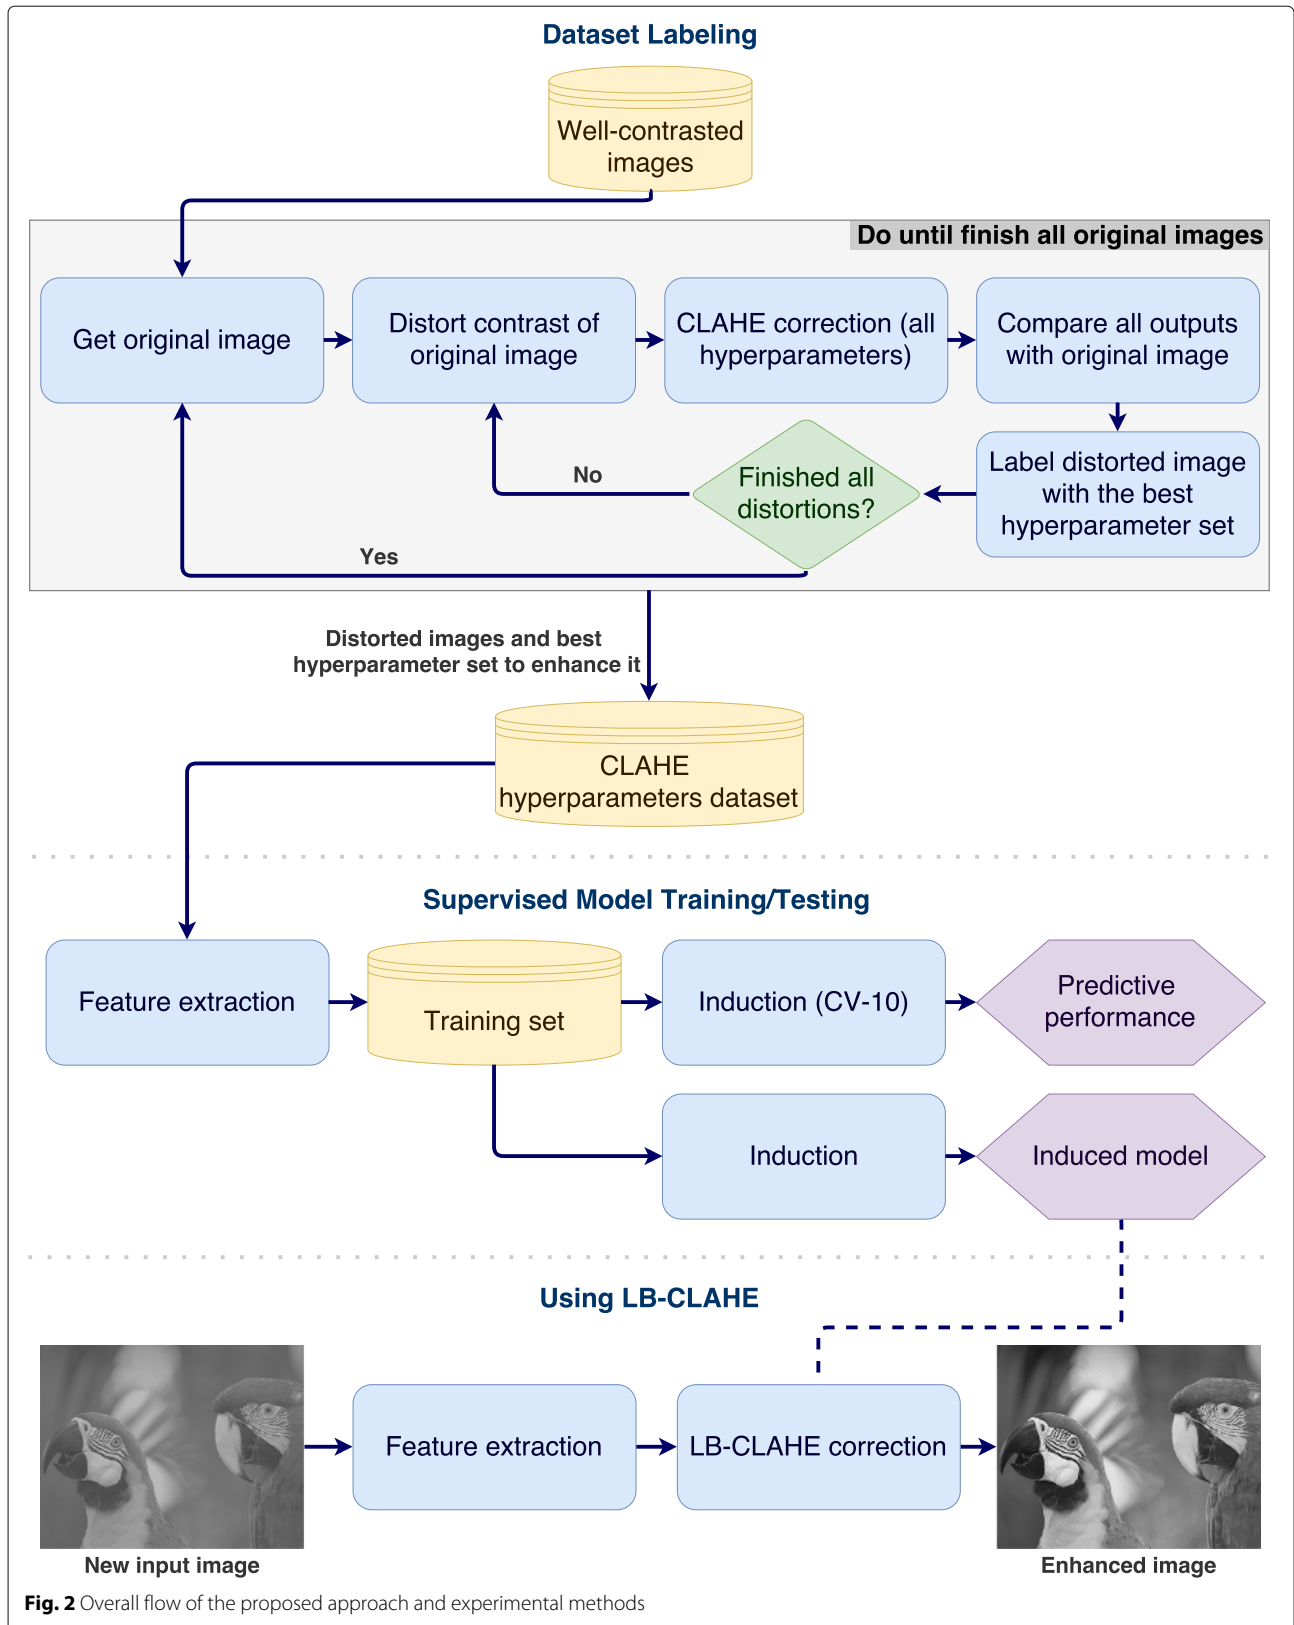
Dataset Labeling

Well-contrasted images

Do until finish all original images

Get original image

Distort contrast of original image

CLAHE correction (all hyperparameters)

Compare all outputs with original image

Label distorted image with the best hyperparameter set

Finished all distortions?

No

Yes

Distorted images and best hyperparameter set to enhance it

CLAHE hyperparameters dataset

Supervised Model Training/Testing

Feature extraction

Training set

Induction (CV-10)

Predictive performance

Induction

Induced model

Using LB-CLAHE

Feature extraction

LB-CLAHE correction

New input image

Enhanced image

Fig. 2 Overall flow of the proposed approach and experimental methods